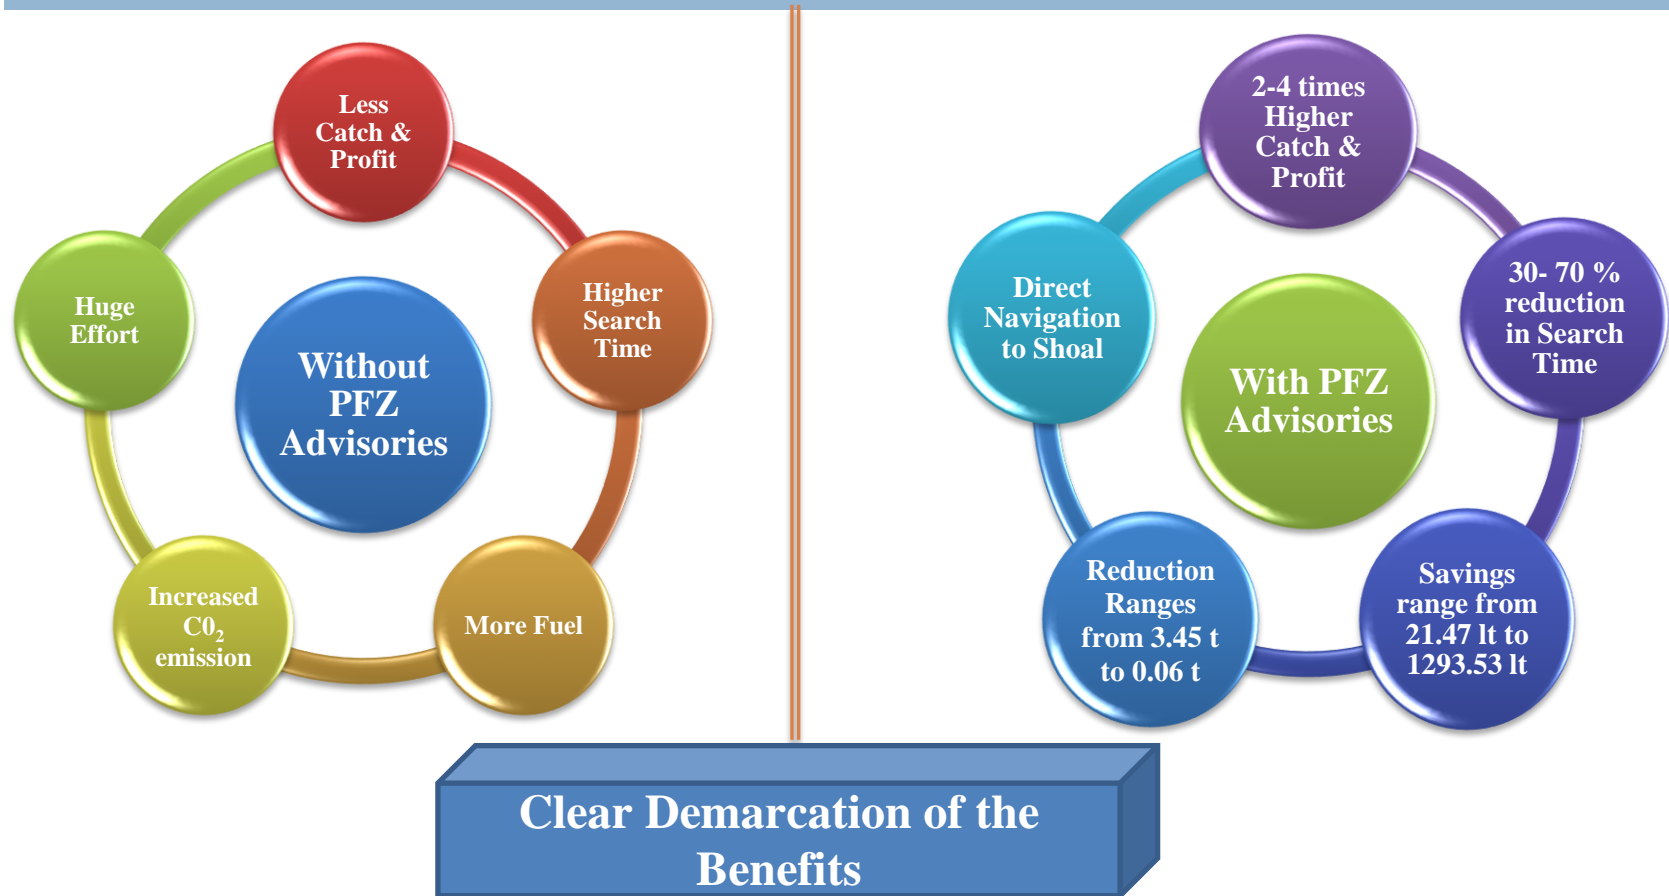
Without PFZ Advisories

Less Catch & Profit

Higher Search Time

More Fuel

Increased $C0_2$ emission

Huge Effort

With PFZ Advisories

2-4 times Higher Catch & Profit

30- 70 % reduction in Search Time

Savings range from 21.47 lt to 1293.53 lt

Reduction Ranges from 3.45 t to 0.06 t

Direct Navigation to Shoal

Clear Demarcation of the Benefits